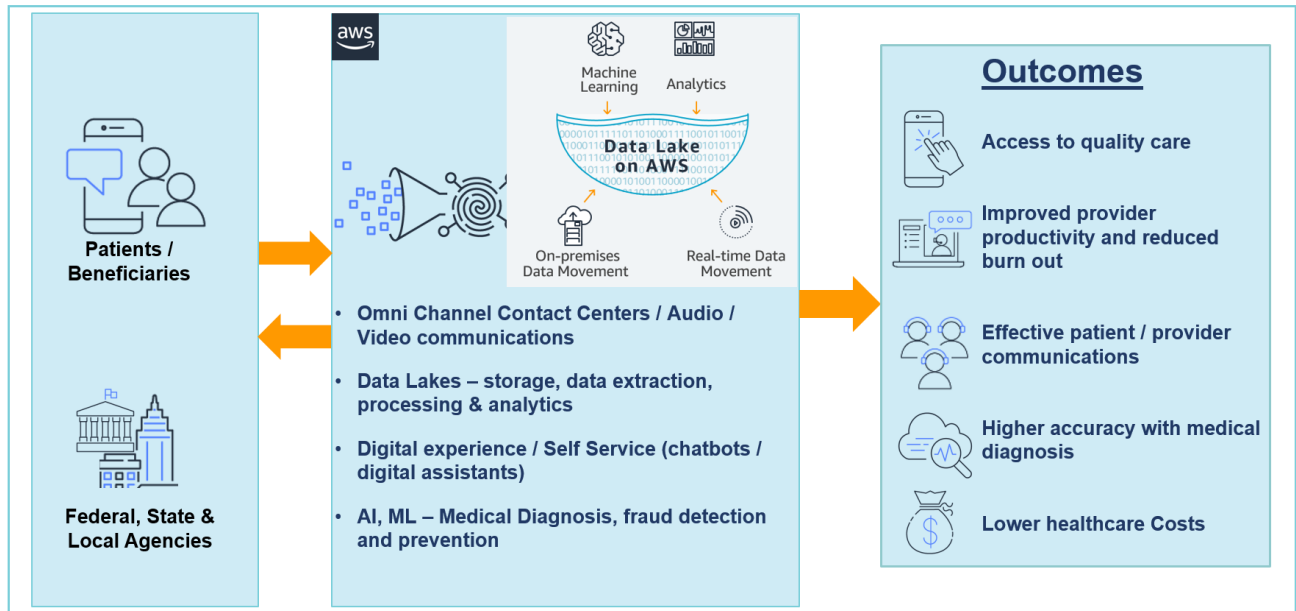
Patients / Beneficiaries

Federal, State & Local Agencies

aws

Machine Learning

Analytics

Data Lake on AWS

On-premises Data Movement

Real-time Data Movement

• Omni Channel Contact Centers / Audio / Video communications

• Data Lakes – storage, data extraction, processing & analytics

• Digital experience / Self Service (chatbots / digital assistants)

• AI, ML – Medical Diagnosis, fraud detection and prevention

Outcomes

Access to quality care

Improved provider productivity and reduced burn out

Effective patient / provider communications

Higher accuracy with medical diagnosis

Lower healthcare Costs